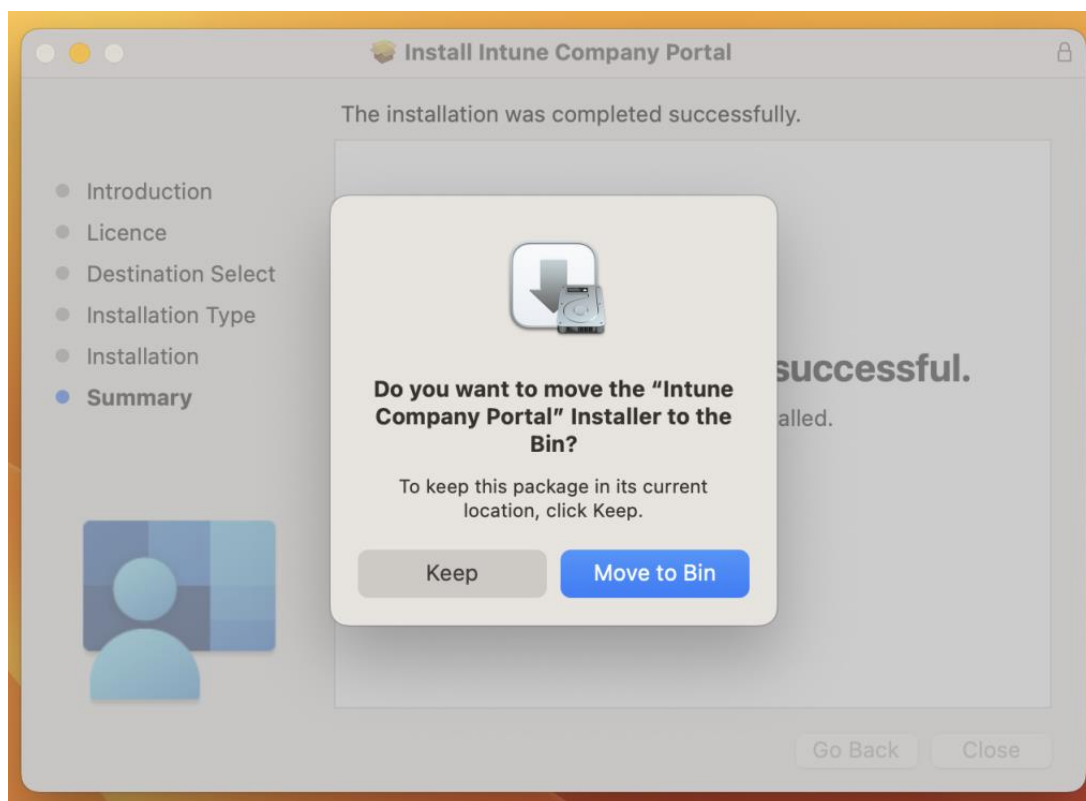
Install Intune Company Portal

The installation was completed successfully.

Introduction
Licence
Destination Select
Installation Type
Installation
Summary

successful.
alled.

Do you want to move the "Intune Company Portal" Installer to the Bin?

To keep this package in its current location, click Keep.

Keep
Move to Bin

Go Back
Close